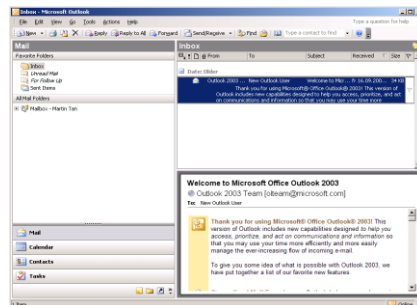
Inbox - Microsoft Outlook

File Edit View Go Tools Actions Help

Type a question for help

New | Reply | Reply to All | Forward | Send/Receive | Find | Type a contact to find

Mail

Favorite Folders

Inbox

Unread Mail

For Follow Up

Sent Items

All Mail Folders

Mailbox - Martin Tan

Mail

Calendar

Contacts

Tasks

Inbox

From | To | Subject | Received | Size

Date: Older

Outlook 2003 ... New Outlook User Welcome to Micr... Fr 16.05.200... 34 KB

Thank you for using Microsoft® Office Outlook® 2003! This version of Outlook includes new capabilities designed to help you access, prioritize, and act on communications and information so that you use your time more

Welcome to Microsoft Office Outlook 2003

Outlook 2003 Team [olteam@microsoft.com]

To: New Outlook User

Thank you for using Microsoft® Office Outlook® 2003! This version of Outlook includes new capabilities designed to help you access, prioritize, and act on communications and information so that you may use your time more efficiently and more easily manage the ever-increasing flow of incoming e-mail.

To give you some idea of what is possible with Outlook 2003, we have put together a list of our favorite new features.

1 Item